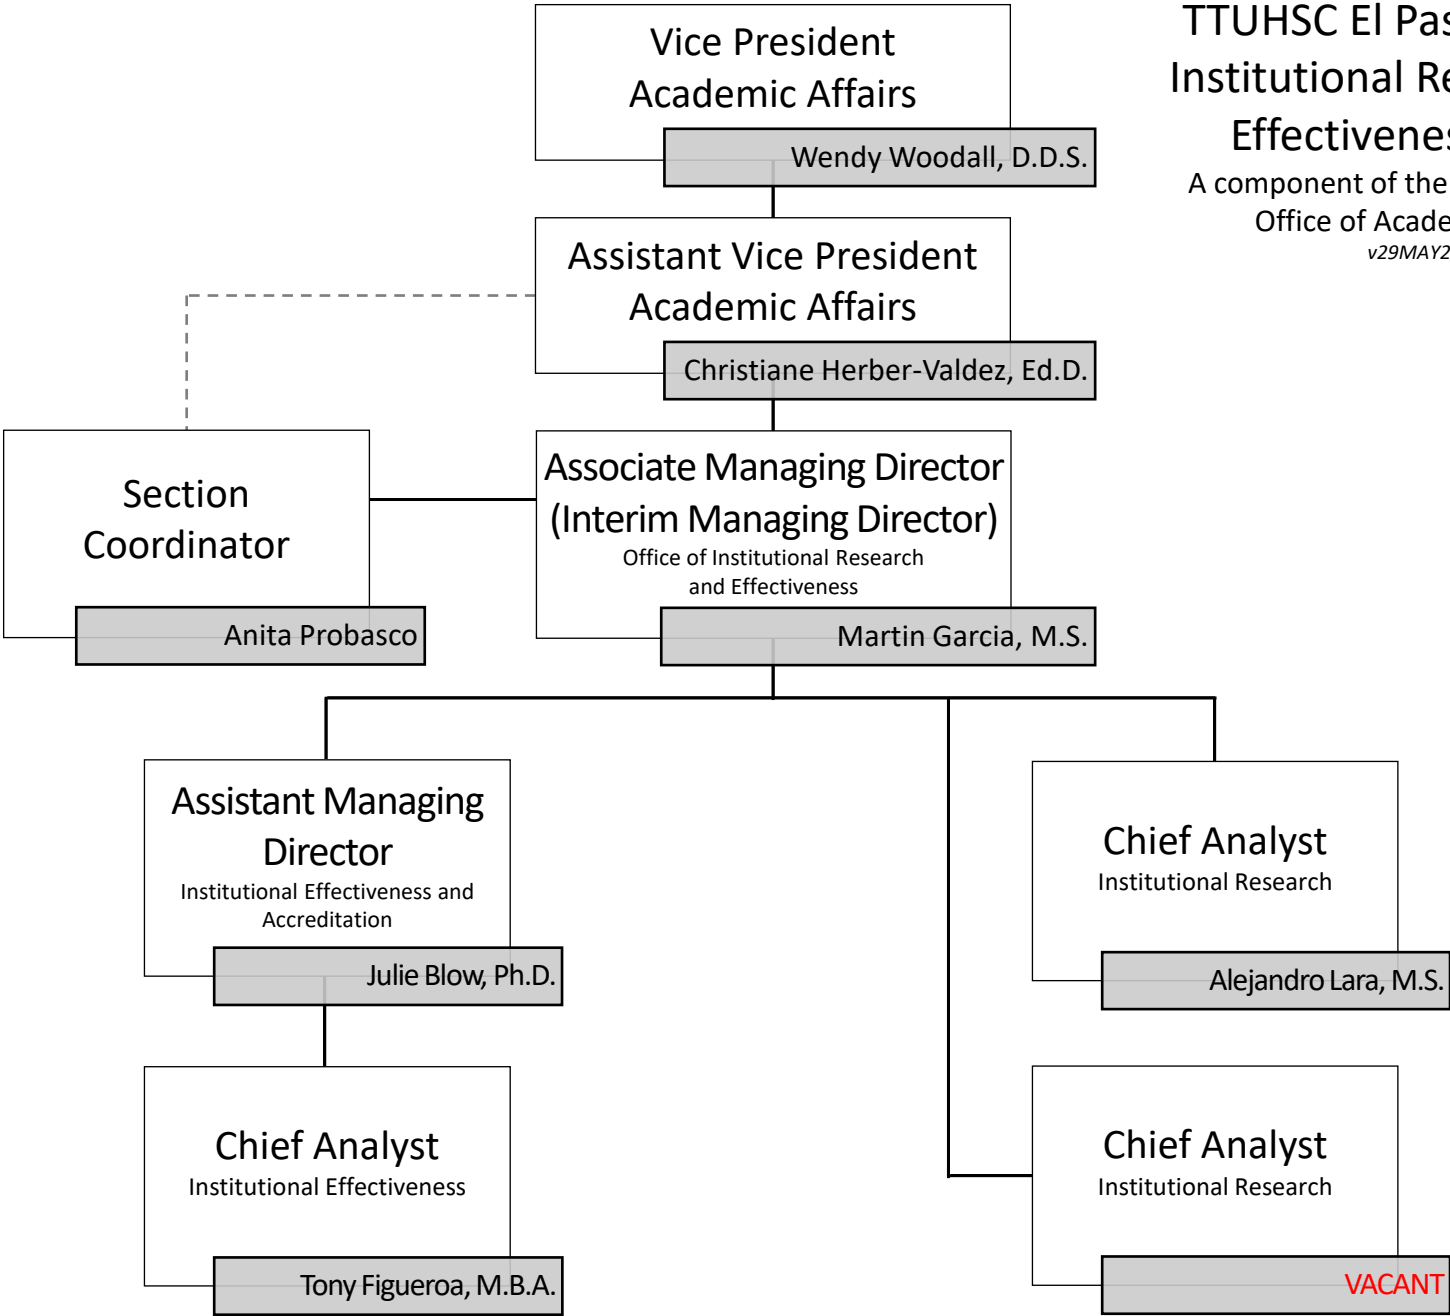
TTUHSC El Pas
Institutional Re
Effectivenes
A component of the
Office of Acade
v29MAY2

Vice President
Academic Affairs
Wendy Woodall, D.D.S.

Assistant Vice President
Academic Affairs
Christiane Herber-Valdez, Ed.D.

Section Coordinator
Anita Probasco

Associate Managing Director
(Interim Managing Director)
Office of Institutional Research and Effectiveness
Martin Garcia, M.S.

Assistant Managing Director
Institutional Effectiveness and Accreditation
Julie Blow, Ph.D.

Chief Analyst
Institutional Research
Alejandro Lara, M.S.

Chief Analyst
Institutional Effectiveness
Tony Figueroa, M.B.A.

Chief Analyst
Institutional Research
VACANT